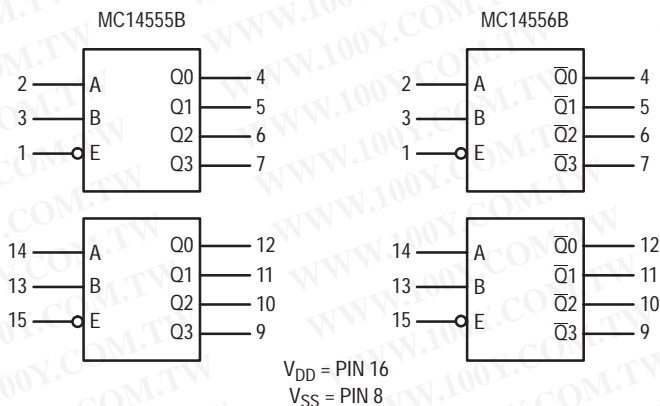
MC14555B

2 A Q0 4
3 B Q1 5
1 E Q2 6
Q3 7

14 A Q0 12
13 B Q1 11
15 E Q2 10
Q3 9

MC14556B

2 A $\overline{Q0}$ 4
3 B $\overline{Q1}$ 5
1 E $\overline{Q2}$ 6
$\overline{Q3}$ 7

14 A $\overline{Q0}$ 12
13 B $\overline{Q1}$ 11
15 E $\overline{Q2}$ 10
$\overline{Q3}$ 9

$V_{DD}$ = PIN 16
$V_{SS}$ = PIN 8

WWW.100Y.COM.TW